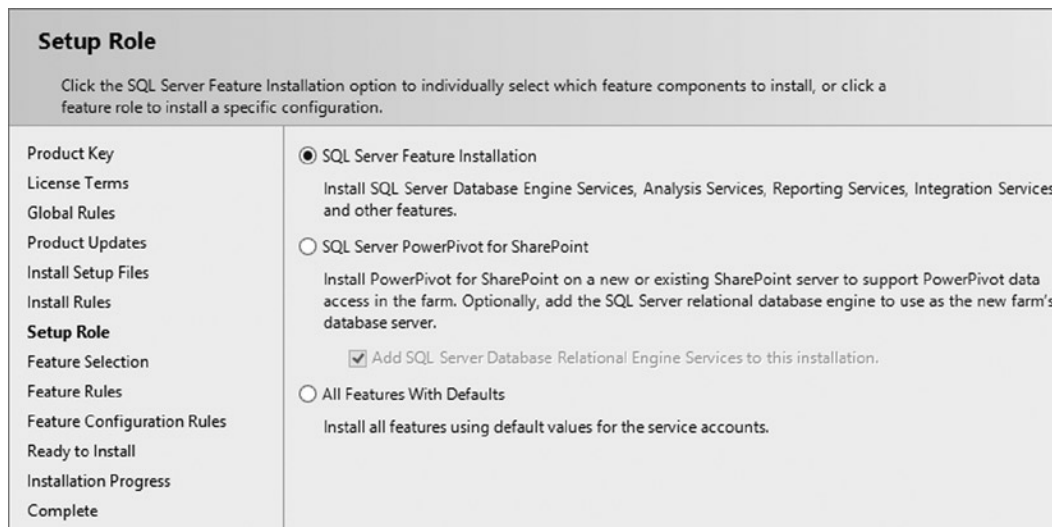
Setup Role

Click the SQL Server Feature Installation option to individually select which feature components to install, or click a feature role to install a specific configuration.

Product Key
License Terms
Global Rules
Product Updates
Install Setup Files
Install Rules
Setup Role
Feature Selection
Feature Rules
Feature Configuration Rules
Ready to Install
Installation Progress
Complete

SQL Server Feature Installation

Install SQL Server Database Engine Services, Analysis Services, Reporting Services, Integration Services and other features.

SQL Server PowerPivot for SharePoint

Install PowerPivot for SharePoint on a new or existing SharePoint server to support PowerPivot data access in the farm. Optionally, add the SQL Server relational database engine to use as the new farm's database server.

Add SQL Server Database Relational Engine Services to this installation.

All Features With Defaults

Install all features using default values for the service accounts.